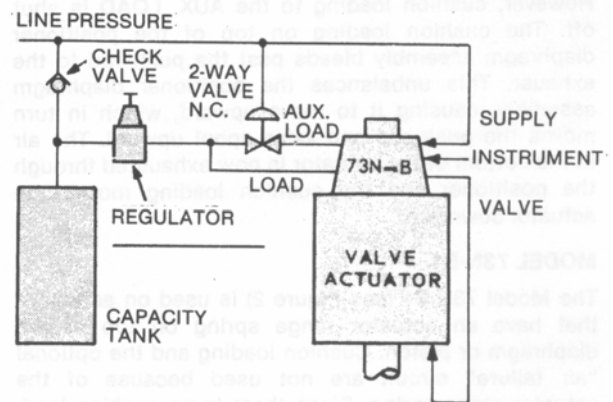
LINE PRESSURE

CHECK VALVE

2-WAY VALVE N.C.

AUX. LOAD

SUPPLY

73N–B

INSTRUMENT

LOAD

VALVE

REGULATOR

VALVE ACTUATOR

CAPACITY TANK

However, cushion loading to the AUX. LOAD is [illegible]. The cushion loading on top of the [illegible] diaphragm assembly bleeds past the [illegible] to the exhaust. This unbalances the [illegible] diaphragm assembly causing it to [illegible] which in turn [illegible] the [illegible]. The air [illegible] is now exhausted through the positioner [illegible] loading from the actuator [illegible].

MODEL 73N-B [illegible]

The Model 73N-B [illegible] (Figure 2) is used on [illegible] that have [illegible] range spring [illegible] diaphragm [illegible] cushion loading and the optional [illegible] are not used because of the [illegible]